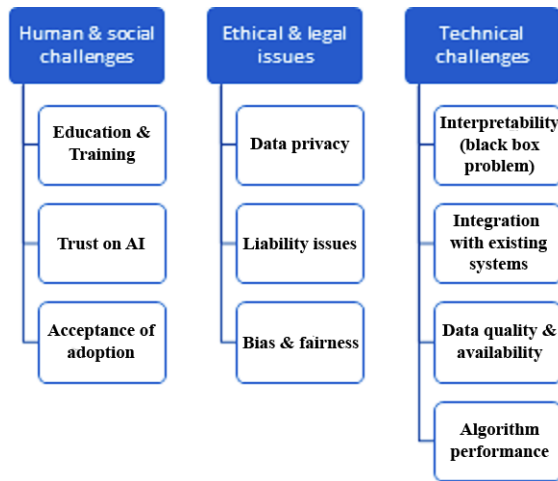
Human & social challenges

Education & Training

Trust on AI

Acceptance of adoption

Ethical & legal issues

Data privacy

Liability issues

Bias & fairness

Technical challenges

Interpretability (black box problem)

Integration with existing systems

Data quality & availability

Algorithm performance